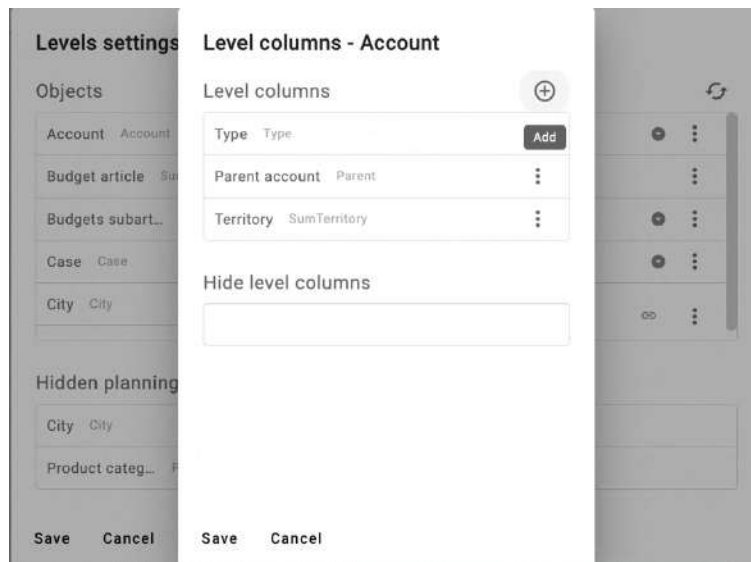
Levels settings

Objects

Account Account

Budget article Su

Budgets subart...

Case Case

City City

Hidden planning

City City

Product categ... P

Save Cancel

Level columns - Account

Level columns

Add

Type Type

Parent account Parent

Territory SumTerritory

Hide level columns

Save Cancel